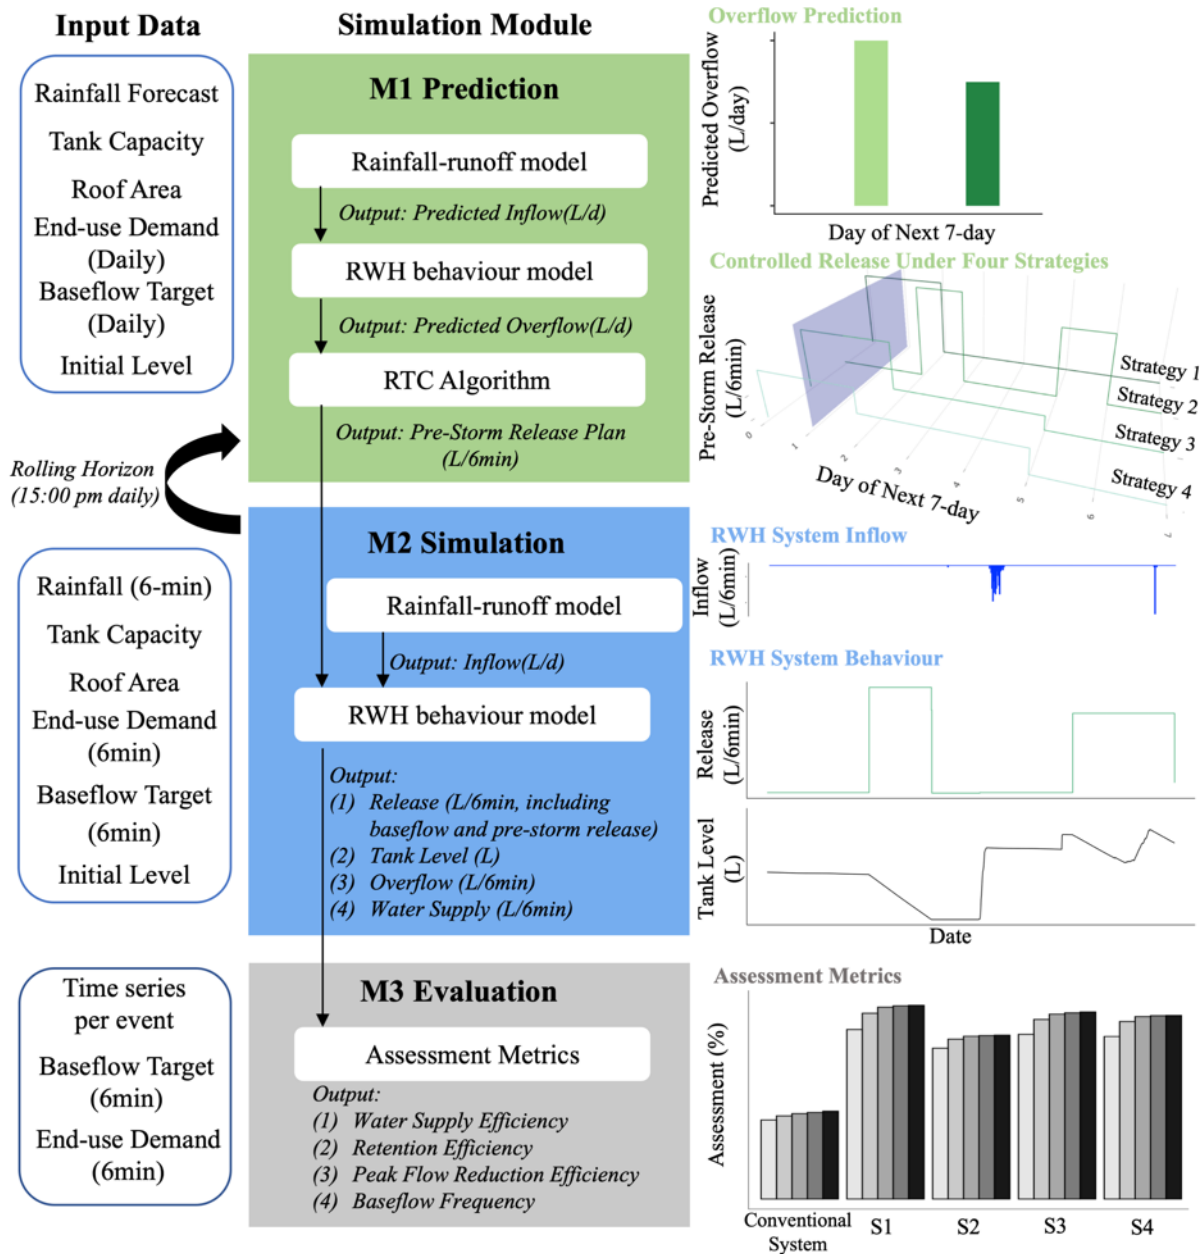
Input Data

Rainfall Forecast
Tank Capacity
Roof Area
End-use Demand (Daily)
Baseflow Target (Daily)
Initial Level

Rolling Horizon (15:00 pm daily)

Rainfall (6-min)
Tank Capacity
Roof Area
End-use Demand (6min)
Baseflow Target (6min)
Initial Level

Time series per event
Baseflow Target (6min)
End-use Demand (6min)

Simulation Module

M1 Prediction

Rainfall-runoff model
Output: Predicted Inflow(L/d)
RWH behaviour model
Output: Predicted Overflow(L/d)
RTC Algorithm
Output: Pre-Storm Release Plan (L/6min)

M2 Simulation

Rainfall-runoff model
Output: Inflow(L/d)
RWH behaviour model
Output:
(1) Release (L/6min, including baseflow and pre-storm release)
(2) Tank Level (L)
(3) Overflow (L/6min)
(4) Water Supply (L/6min)

M3 Evaluation

Assessment Metrics
Output:
(1) Water Supply Efficiency
(2) Retention Efficiency
(3) Peak Flow Reduction Efficiency
(4) Baseflow Frequency

Overflow Prediction
Predicted Overflow (L/day)
Day of Next 7-day

Controlled Release Under Four Strategies
Pre-Storm Release (L/6min)
Day of Next 7-day
0 1 2 3 4 5 6 7
Strategy 1
Strategy 2
Strategy 3
Strategy 4

RWH System Inflow
Inflow (L/6min)

RWH System Behaviour
Release (L/6min)
Tank Level (L)
Date

Assessment Metrics
Assessment (%)
Conventional System
S1
S2
S3
S4